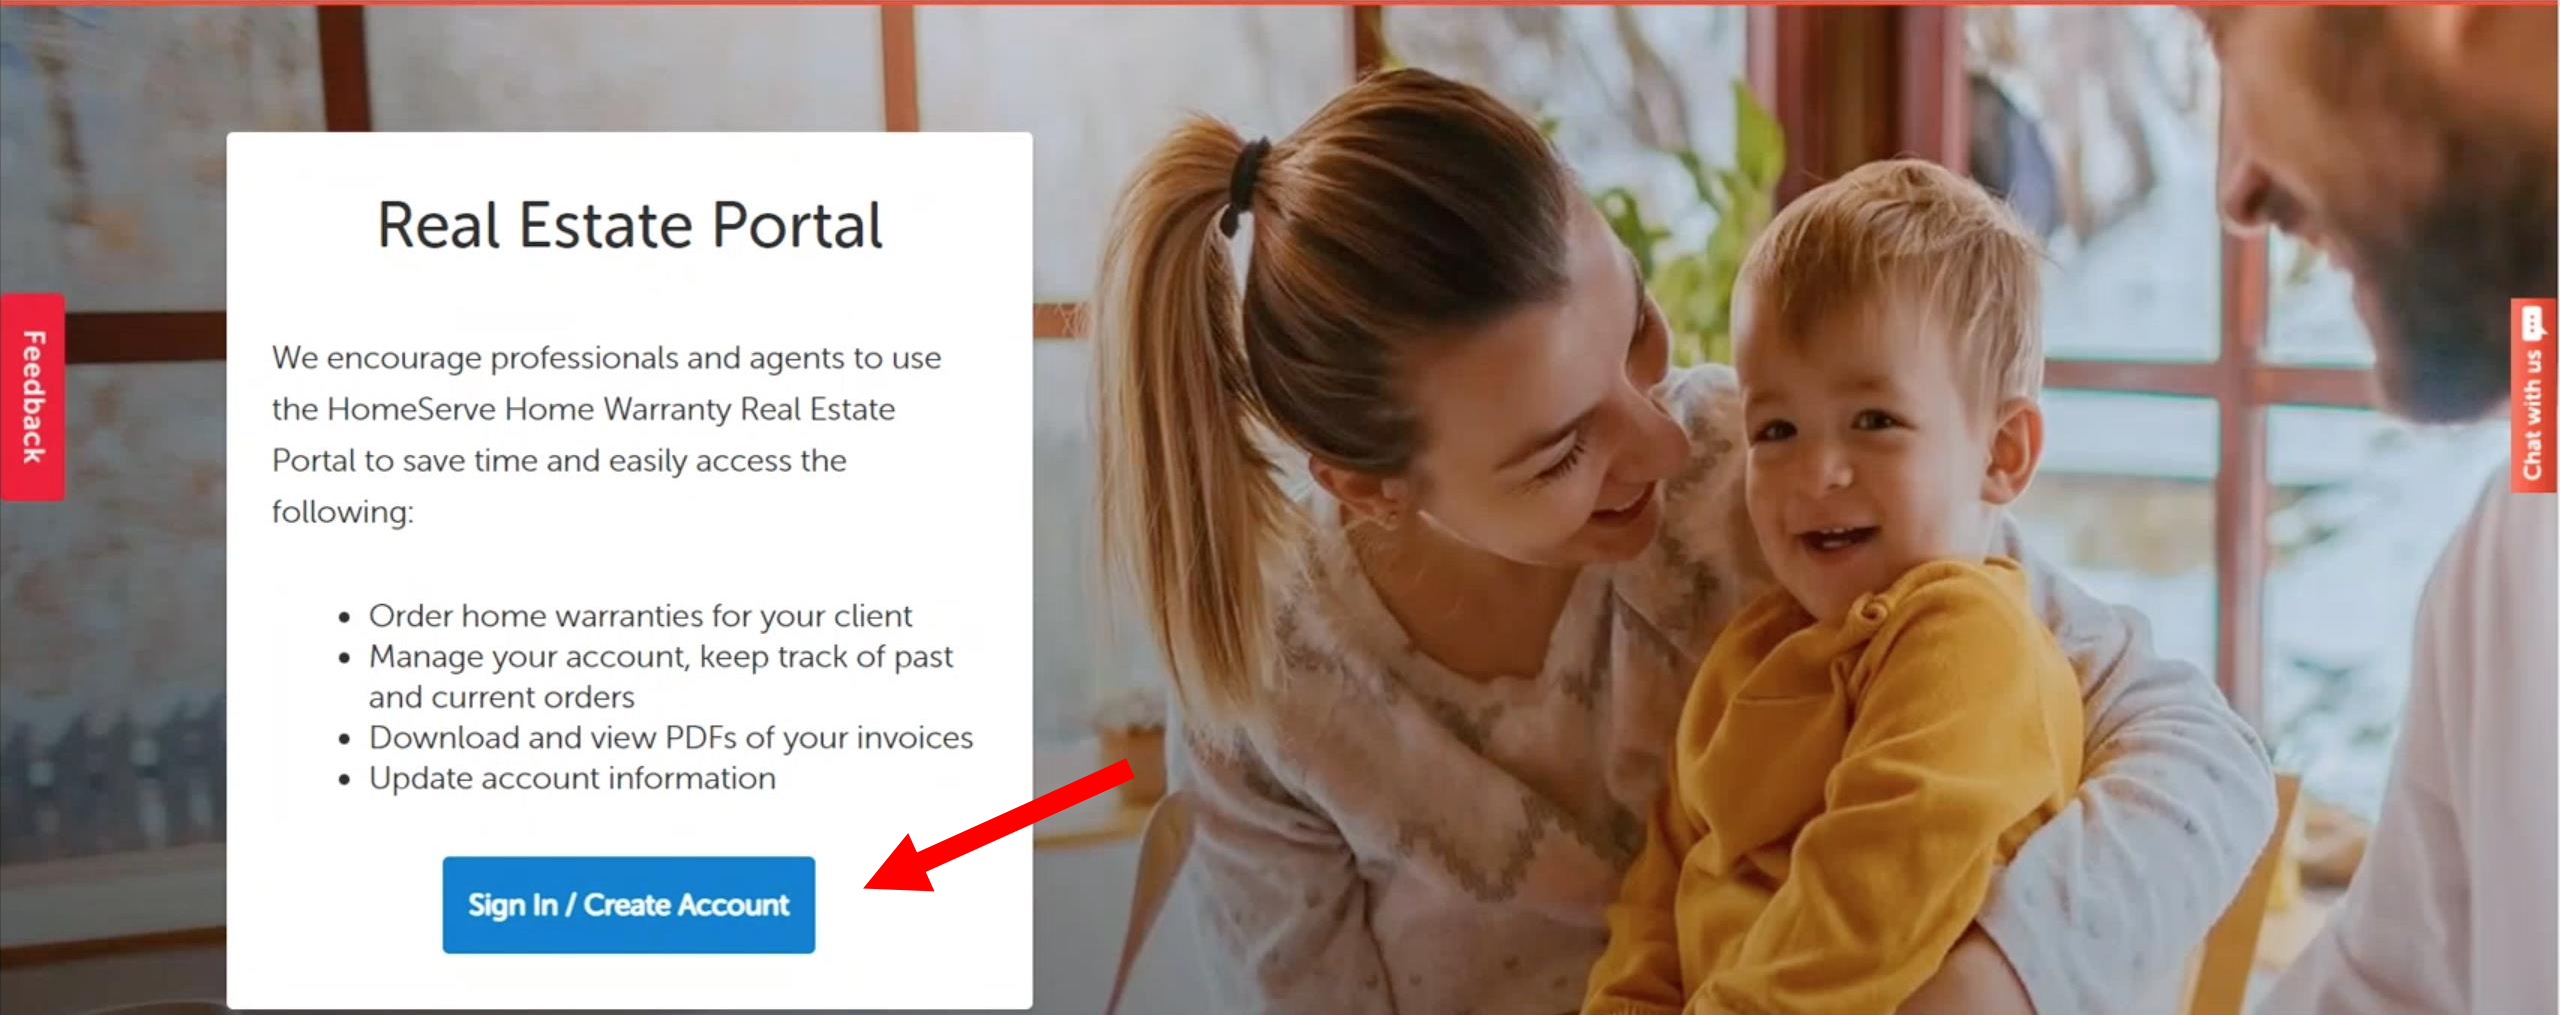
Feedback

Real Estate Portal

We encourage professionals and agents to use the HomeServe Home Warranty Real Estate Portal to save time and easily access the following:

- Order home warranties for your client
- Manage your account, keep track of past and current orders
- Download and view PDFs of your invoices
- Update account information

Sign In / Create Account

Chat with us